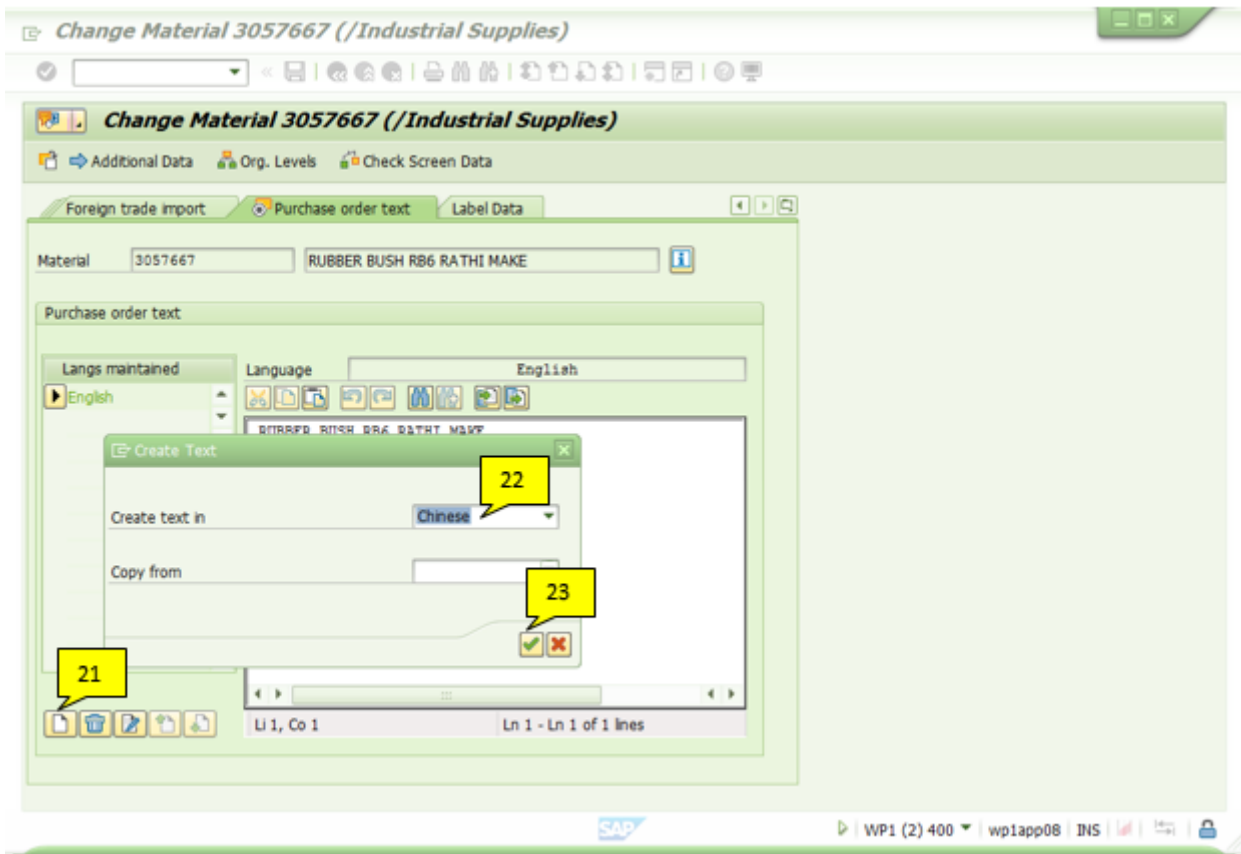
Change Material 3057667 (/Industrial Supplies)

Change Material 3057667 (/Industrial Supplies)

Additional Data Org. Levels Check Screen Data

Foreign trade import | Purchase order text | Label Data

Material 3057667 RUBBER BUSH RB6 RATHI MAKE

Purchase order text

Langs maintained
English

Language English

RUBBER BUSH RB6 RATHI MAKE

Create Text

22

Create text in Chinese

Copy from

23

21

Li 1, Co 1 Ln 1 - Ln 1 of 1 lines

SAP

WP1 (2) 400 wp1app08 INS